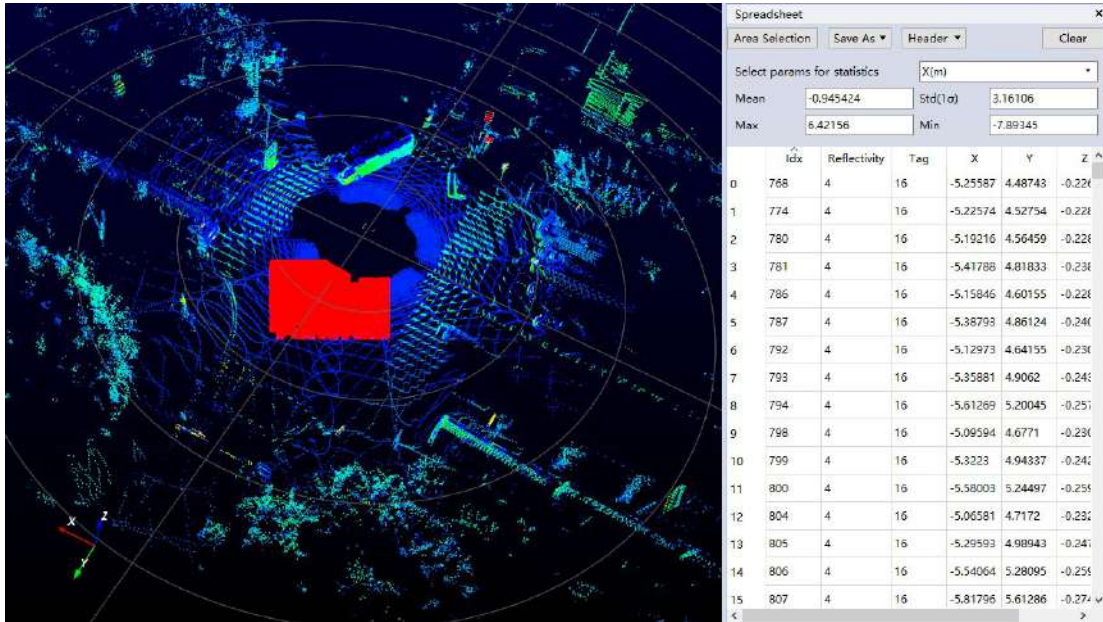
X
Z
Y

Spreadsheet ×

Area Selection | Save As ▾ | Header ▾ | Clear

Select params for statistics: X(m)

Mean: -0.945424 | Std(1σ): 3.16106

Max: 6.42156 | Min: -7.89345

| | Idx | Reflectivity | Tag | X | Y | Z |
|---|---|---|---|---|---|---|
| 0 | 768 | 4 | 16 | -5.25587 | 4.48743 | -0.22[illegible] |
| 1 | 774 | 4 | 16 | -5.22574 | 4.52754 | -0.22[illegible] |
| 2 | 780 | 4 | 16 | -5.19216 | 4.56459 | -0.22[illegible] |
| 3 | 781 | 4 | 16 | -5.41788 | 4.81833 | -0.23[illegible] |
| 4 | 786 | 4 | 16 | -5.15846 | 4.60155 | -0.22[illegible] |
| 5 | 787 | 4 | 16 | -5.38793 | 4.86124 | -0.24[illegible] |
| 6 | 792 | 4 | 16 | -5.12973 | 4.64155 | -0.23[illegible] |
| 7 | 793 | 4 | 16 | -5.35881 | 4.9062 | -0.24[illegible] |
| 8 | 794 | 4 | 16 | -5.61269 | 5.20045 | -0.25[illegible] |
| 9 | 798 | 4 | 16 | -5.09594 | 4.6771 | -0.23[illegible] |
| 10 | 799 | 4 | 16 | -5.3223 | 4.94337 | -0.24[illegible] |
| 11 | 800 | 4 | 16 | -5.58003 | 5.24497 | -0.25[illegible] |
| 12 | 804 | 4 | 16 | -5.06581 | 4.7172 | -0.23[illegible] |
| 13 | 805 | 4 | 16 | -5.29593 | 4.98943 | -0.24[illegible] |
| 14 | 806 | 4 | 16 | -5.54064 | 5.28095 | -0.25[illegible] |
| 15 | 807 | 4 | 16 | -5.81796 | 5.61286 | -0.27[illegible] |